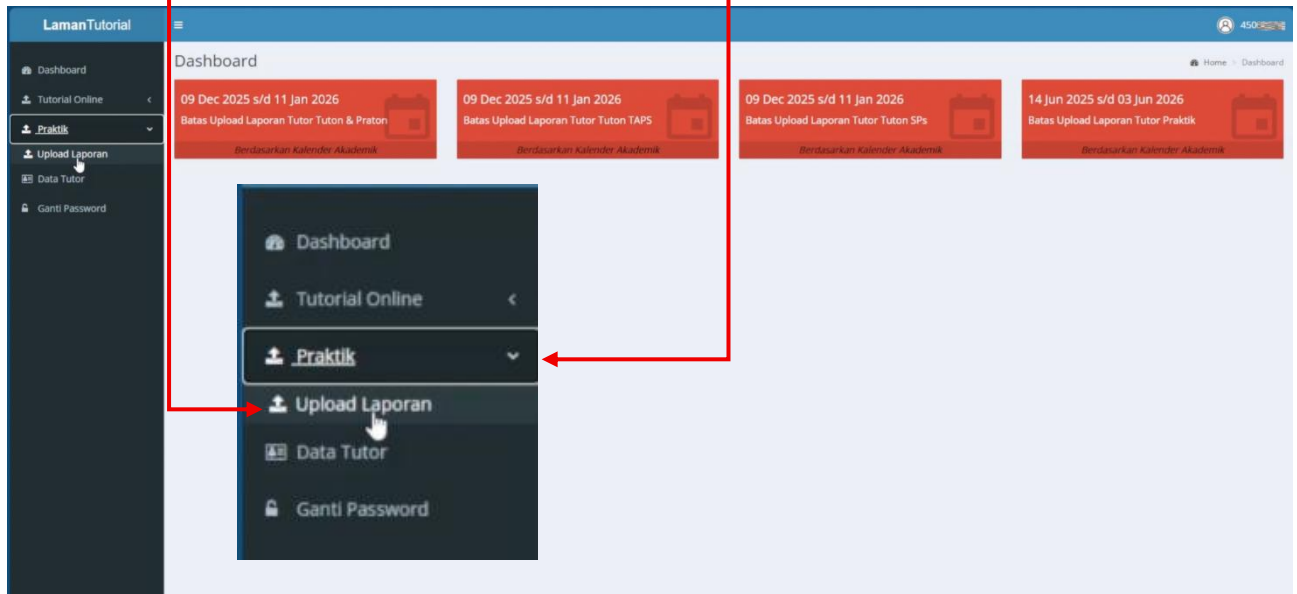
LamanTutorial

≡

450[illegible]

Dashboard
Tutorial Online
Praktik
Upload Laporan
Data Tutor
Ganti Password

Dashboard

Home > Dashboard

09 Dec 2025 s/d 11 Jan 2026
Batas Upload Laporan Tutor Tuton & Praton
Berdasarkan Kalender Akademik

09 Dec 2025 s/d 11 Jan 2026
Batas Upload Laporan Tutor Tuton TAPS
Berdasarkan Kalender Akademik

09 Dec 2025 s/d 11 Jan 2026
Batas Upload Laporan Tutor Tuton SPs
Berdasarkan Kalender Akademik

14 Jun 2025 s/d 03 Jun 2026
Batas Upload Laporan Tutor Praktik
Berdasarkan Kalender Akademik

Dashboard
Tutorial Online
Praktik
Upload Laporan
Data Tutor
Ganti Password